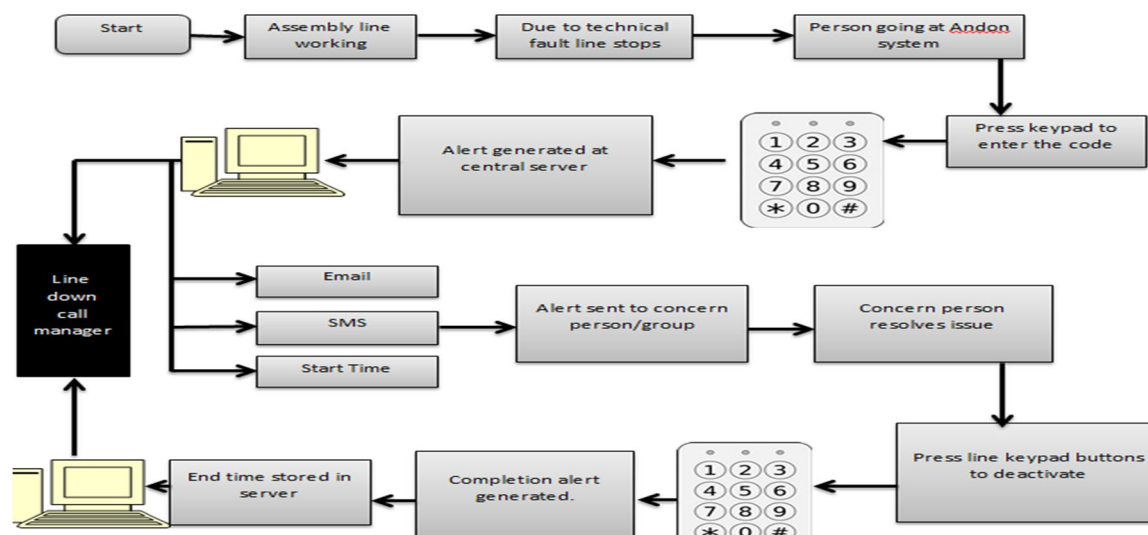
Start

Assembly line working

Due to technical fault line stops

Person going at Andon system

Press keypad to enter the code

1 2 3
4 5 6
7 8 9
* 0 #

Alert generated at central server

Line down call manager

Email

SMS

Start Time

Alert sent to concern person/group

Concern person resolves issue

Press line keypad buttons to deactivate

1 2 3
4 5 6
7 8 9
* 0 #

Completion alert generated.

End time stored in server